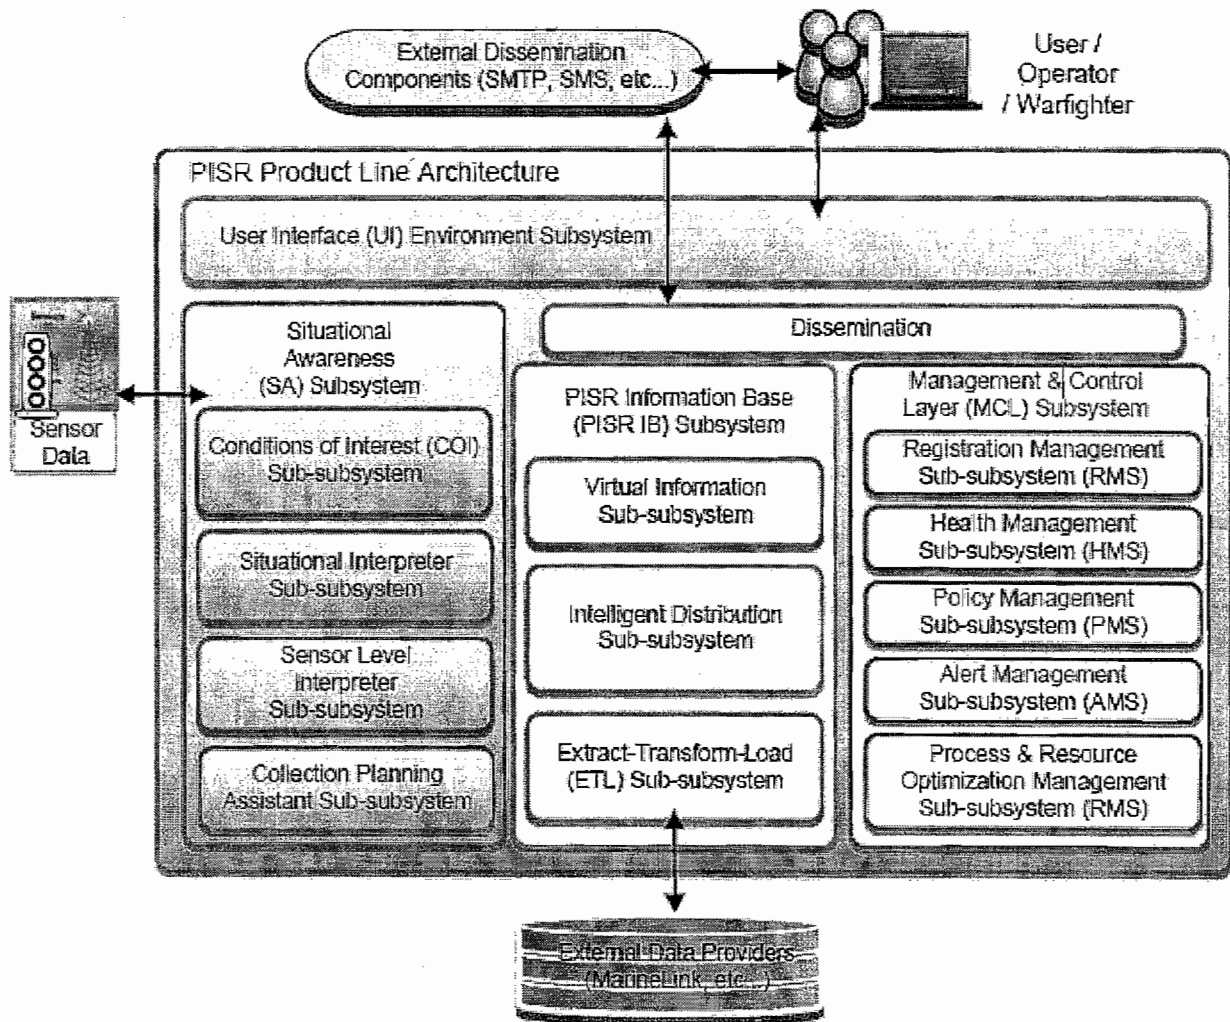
External Dissemination Components (SMTP, SMS, etc...)

User / Operator / Warfighter

PISR Product Line Architecture

User Interface (UI) Environment Subsystem

Sensor Data

Situational Awareness (SA) Subsystem

Conditions of Interest (COI) Sub-subsystem

Situational Interpreter Sub-subsystem

Sensor Level Interpreter Sub-subsystem

Collection Planning Assistant Sub-subsystem

Dissemination

PISR Information Base (PISR IB) Subsystem

Virtual Information Sub-subsystem

Intelligent Distribution Sub-subsystem

Extract-Transform-Load (ETL) Sub-subsystem

Management & Control Layer (MCL) Subsystem

Registration Management Sub-subsystem (RMS)

Health Management Sub-subsystem (HMS)

Policy Management Sub-subsystem (PMS)

Alert Management Sub-subsystem (AMS)

Process & Resource Optimization Management Sub-subsystem (RMS)

External Data Providers (MarineLink, etc...)